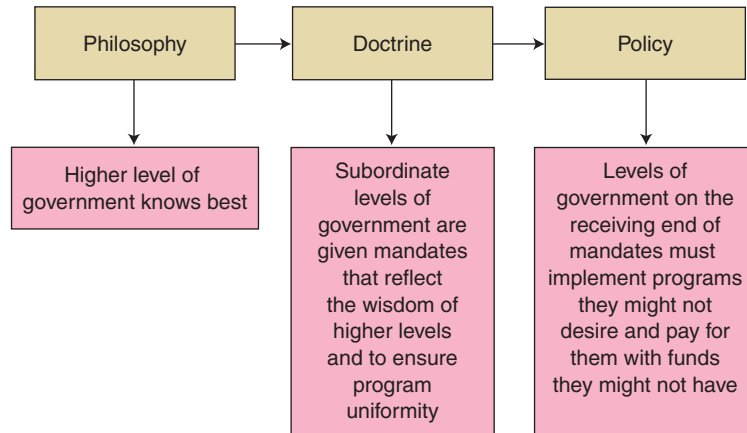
Philosophy

Doctrine

Policy

Higher level of government knows best

Subordinate levels of government are given mandates that reflect the wisdom of higher levels and to ensure program uniformity

Levels of government on the receiving end of mandates must implement programs they might not desire and pay for them with funds they might not have